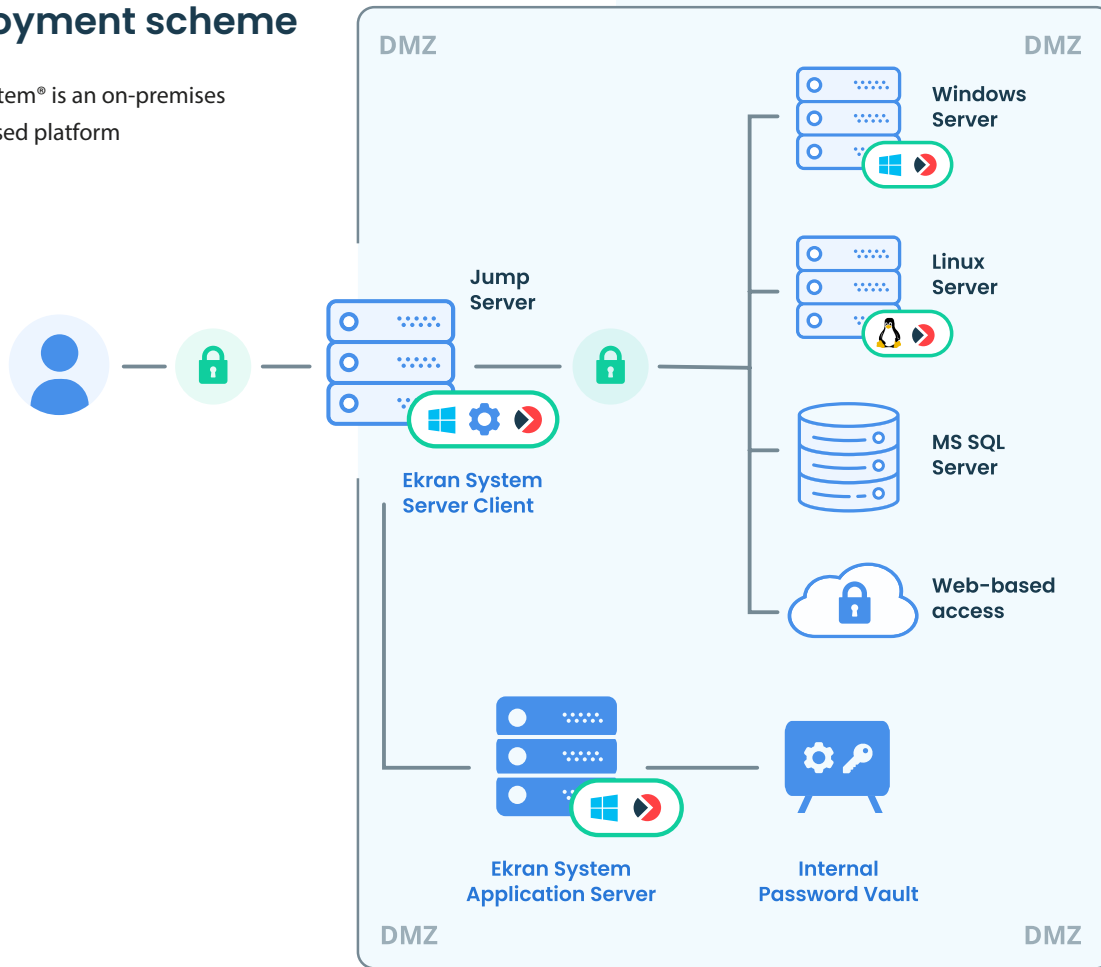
oyment scheme

tem® is an on-premises
sed platform

DMZ

DMZ

Windows Server

Linux Server

Jump Server

MS SQL Server

Ekran System Server Client

Web-based access

Ekran System Application Server

Internal Password Vault

DMZ

DMZ